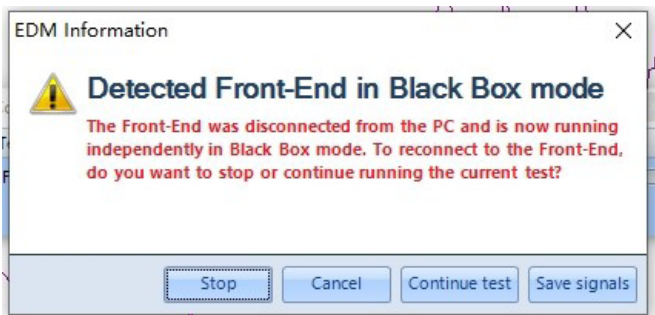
EDM Information

Detected Front-End in Black Box mode

The Front-End was disconnected from the PC and is now running independently in Black Box mode. To reconnect to the Front-End, do you want to stop or continue running the current test?

Stop Cancel Continue test Save signals